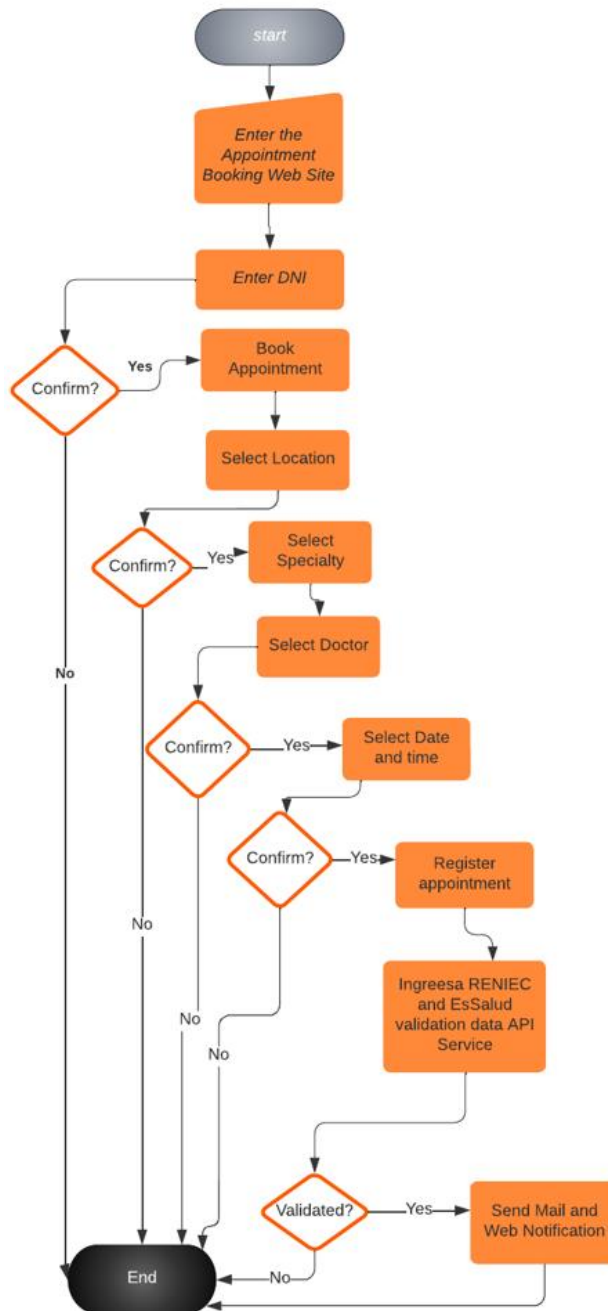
start

Enter the Appointment Booking Web Site

Enter DNI

Confirm?

Yes

Book Appointment

Select Location

Confirm?

Yes

Select Specialty

Select Doctor

Confirm?

Yes

Select Date and time

Confirm?

Yes

Register appointment

Ingreesa RENIEC and EsSalud validation data API Service

No

No

No

No

Validated?

Yes

Send Mail and Web Notification

End

No